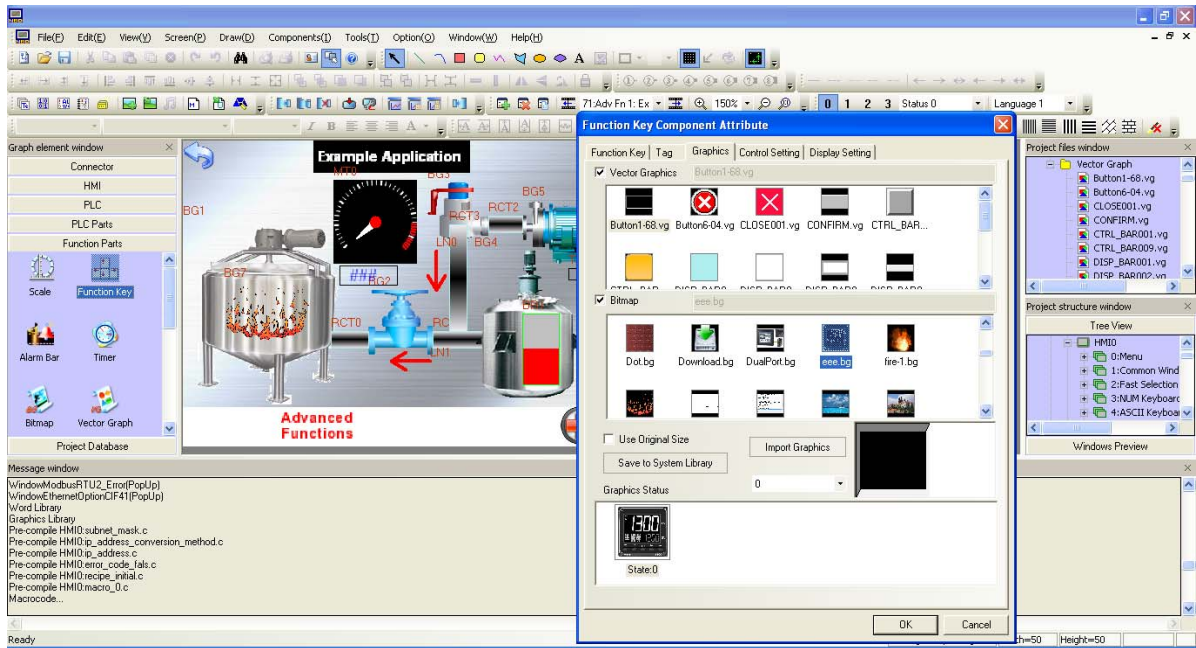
File(F) Edit(E) View(V) Screen(P) Draw(D) Components(I) Tools(T) Option(O) Window(W) Help(H)

71:Adv Fn 1: Ex 150% 0 1 2 3 Status 0 Language 1

Graph element window
Connector
HMI
PLC
PLC Parts
Function Parts
Scale
Function Key
Alarm Bar
Timer
Bitmap
Vector Graph
Project Database

Example Application
MT0
BG3
BG5
BG1
RCT3
RCT2
LN0
BG4
BG7
###
BG2
RCT0
RC
N1
Advanced Functions

Function Key Component Attribute
Function Key | Tag | Graphics | Control Setting | Display Setting
Vector Graphics Button1-68.vg
Button1-68.vg Button6-04.vg CLOSE001.vg CONFIRM.vg CTRL_BAR...
Bitmap eee.bg
Dot.bg Download.bg DualPort.bg eee.bg fire-1.bg
Use Original Size
Import Graphics
Save to System Library
Graphics Status
0
State:0
OK Cancel

Project files window
Vector Graph
Button1-68.vg
Button6-04.vg
CLOSE001.vg
CONFIRM.vg
CTRL_BAR001.vg
CTRL_BAR009.vg
DISP_BAR001.vg
DISP_BAR002.vg

Project structure window
Tree View
HMI0
0:Menu
1:Common Wind
2:Fast Selection
3:NUM Keyboard
4:ASCII Keyboar
Windows Preview

Message window
WindowModbusRTU2_Error(PopUp)
WindowEthernetOptionCIF41(PopUp)
Word Library
Graphics Library
Pre-compile HMI0:subnet_mask.c
Pre-compile HMI0:ip_address_conversion_method.c
Pre-compile HMI0:ip_address.c
Pre-compile HMI0:error_code_fals.c
Pre-compile HMI0:recipe_initial.c
Pre-compile HMI0:macro_0.c
Macrocode...

Ready
th=50 Height=50